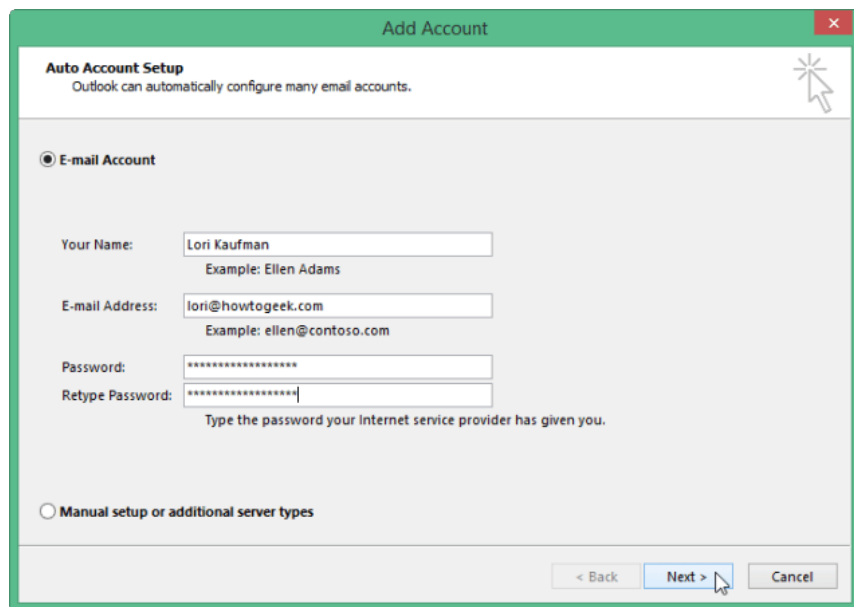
Add Account

Auto Account Setup
Outlook can automatically configure many email accounts.

E-mail Account

Your Name: Lori Kaufman
Example: Ellen Adams

E-mail Address: lori@howtogeek.com
Example: ellen@contoso.com

Password: ******************
Retype Password: ******************
Type the password your Internet service provider has given you.

Manual setup or additional server types

< Back
Next >
Cancel